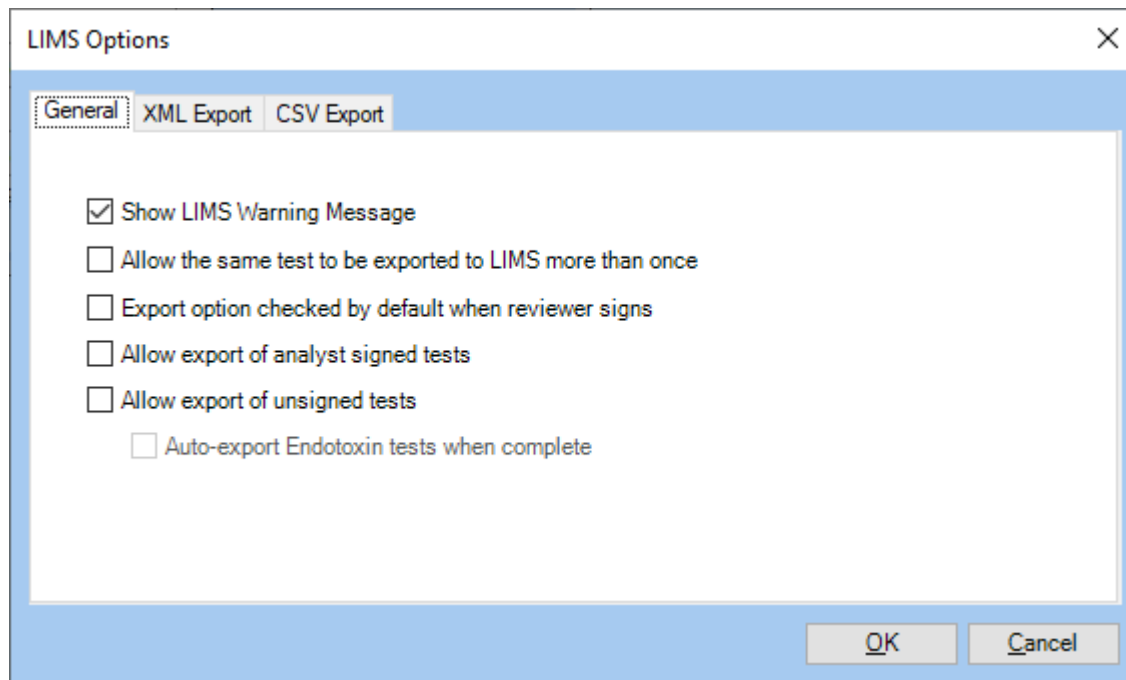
LIMS Options

×

General | XML Export | CSV Export

☑ Show LIMS Warning Message

☐ Allow the same test to be exported to LIMS more than once

☐ Export option checked by default when reviewer signs

☐ Allow export of analyst signed tests

☐ Allow export of unsigned tests

☐ Auto-export Endotoxin tests when complete

OK

Cancel